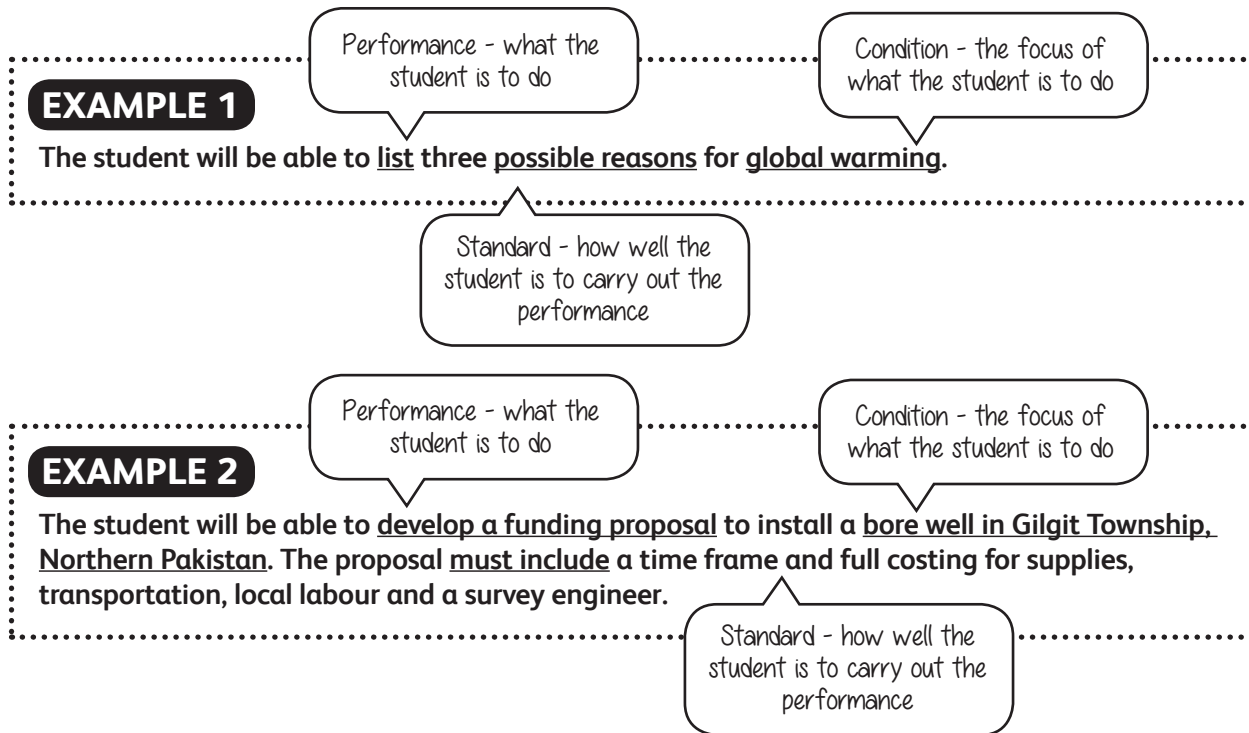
Performance - what the student is to do

Condition - the focus of what the student is to do

EXAMPLE 1

The student will be able to list three possible reasons for global warming.

Standard - how well the student is to carry out the performance

Performance - what the student is to do

Condition - the focus of what the student is to do

EXAMPLE 2

The student will be able to develop a funding proposal to install a bore well in Gilgit Township, Northern Pakistan. The proposal must include a time frame and full costing for supplies, transportation, local labour and a survey engineer.

Standard - how well the student is to carry out the performance